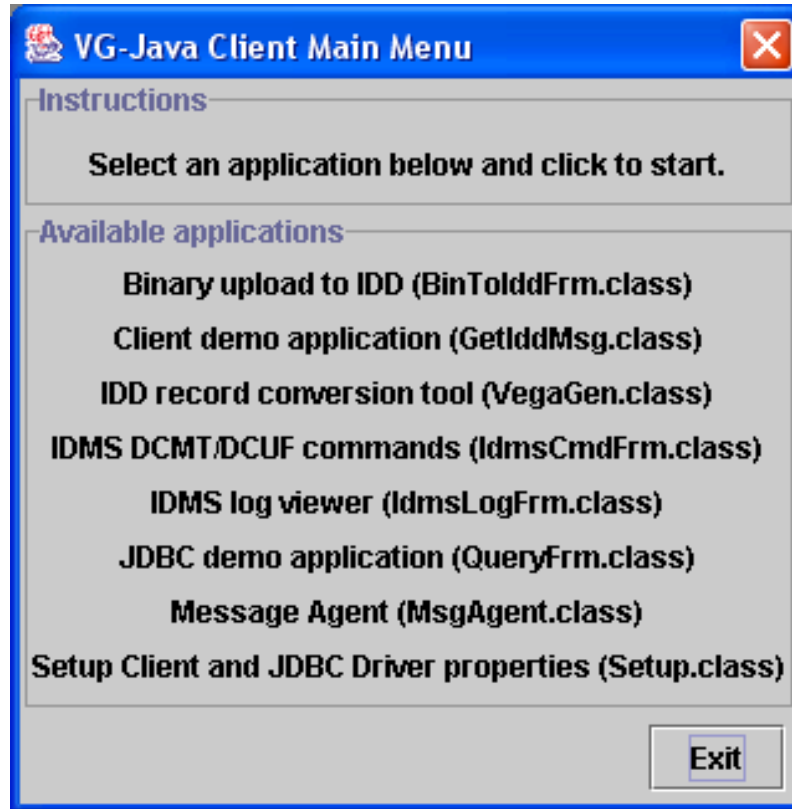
VG-Java Client Main Menu

Instructions

Select an application below and click to start.

Available applications

Binary upload to IDD (BinToIddFrm.class)

Client demo application (GetIddMsg.class)

IDD record conversion tool (VegaGen.class)

IDMS DCMT/DCUF commands (IdmsCmdFrm.class)

IDMS log viewer (IdmsLogFrm.class)

JDBC demo application (QueryFrm.class)

Message Agent (MsgAgent.class)

Setup Client and JDBC Driver properties (Setup.class)

Exit